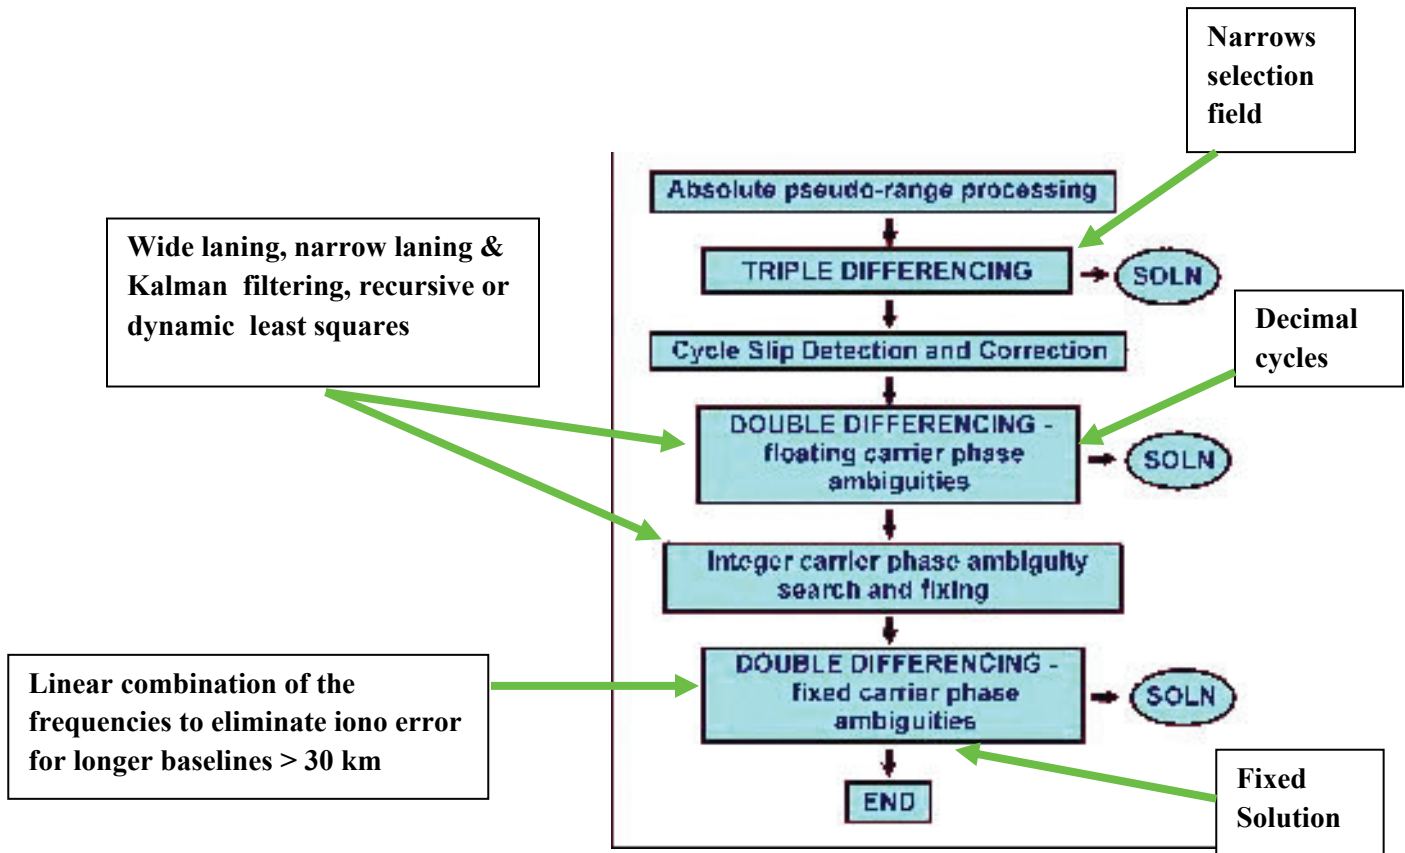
Narrows selection field

Absolute pseudo-range processing

Wide laning, narrow laning & Kalman filtering, recursive or dynamic least squares

TRIPLE DIFFERENCING

SOLN

Decimal cycles

Cycle Slip Detection and Correction

DOUBLE DIFFERENCING - floating carrier phase ambiguities

SOLN

Integer carrier phase ambiguity search and fixing

Linear combination of the frequencies to eliminate iono error for longer baselines > 30 km

DOUBLE DIFFERENCING - fixed carrier phase ambiguities

SOLN

Fixed Solution

END